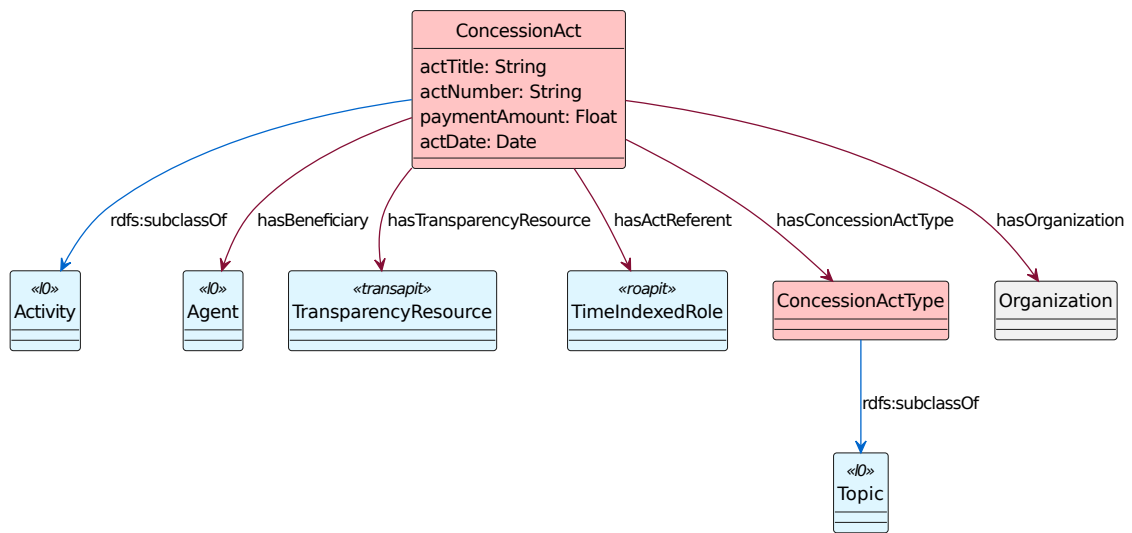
ConcessionAct
actTitle: String
actNumber: String
paymentAmount: Float
actDate: Date

rdfs:subclassOf
hasBeneficiary
hasTransparencyResource
hasActReferent
hasConcessionActType
hasOrganization

«l0»
Activity

«l0»
Agent

«transapit»
TransparencyResource

«roapit»
TimeIndexedRole

ConcessionActType

Organization

rdfs:subclassOf

«l0»
Topic